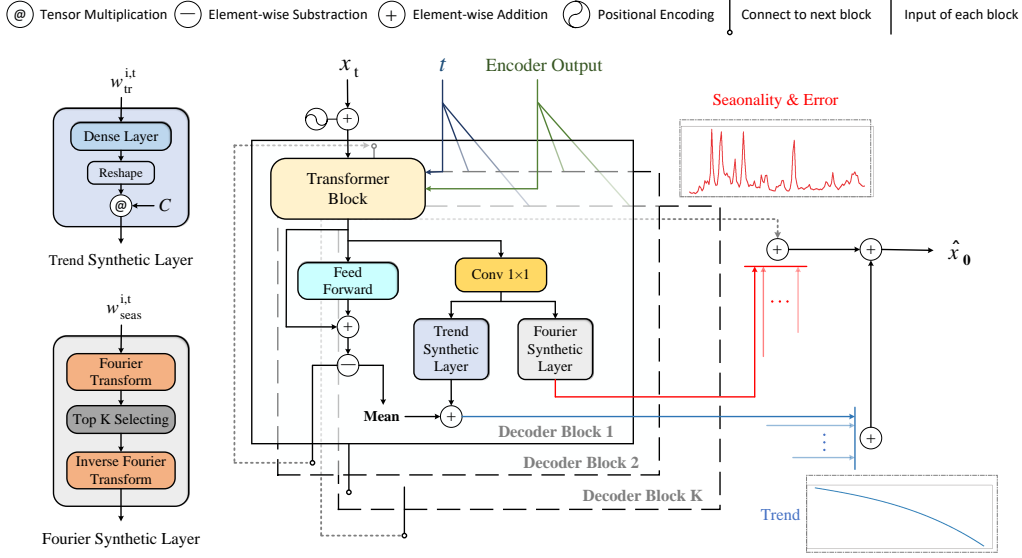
@ Tensor Multiplication — Element-wise Substraction + Element-wise Addition Positional Encoding Connect to next block Input of each block

$w_{\text{tr}}^{\text{i,t}}$

Dense Layer

Reshape

@ $C$

Trend Synthetic Layer

$w_{\text{seas}}^{\text{i,t}}$

Fourier Transform

Top K Selecting

Inverse Fourier Transform

Fourier Synthetic Layer

$x_{\mathbf{t}}$

$t$

Encoder Output

Seaonality & Error

Transformer Block

Feed Forward

Conv 1×1

Trend Synthetic Layer

Fourier Synthetic Layer

Mean

Decoder Block 1

Decoder Block 2

Decoder Block K

$\hat{x}_{\mathbf{0}}$

Trend